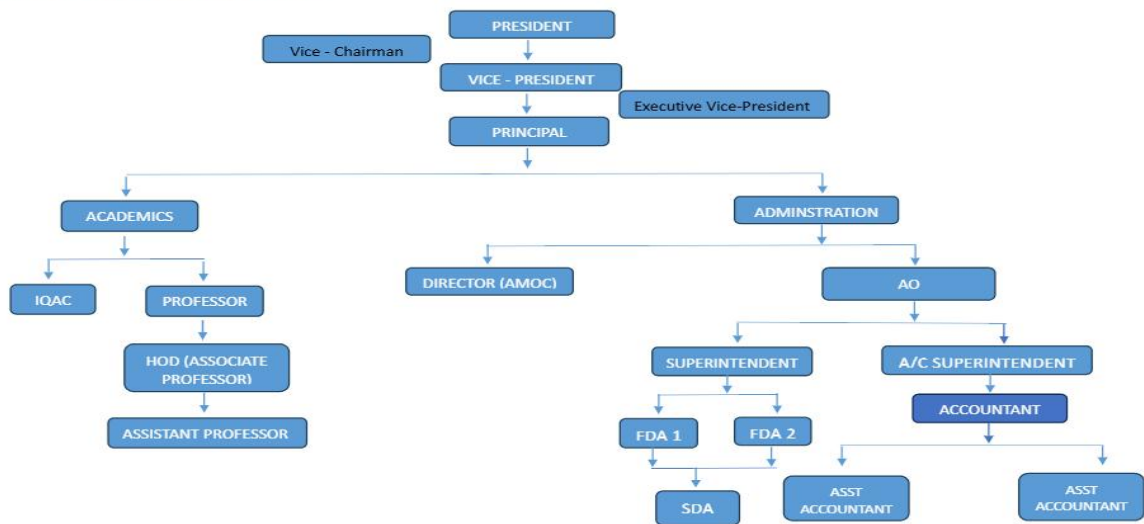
PRESIDENT

Vice - Chairman

VICE - PRESIDENT

Executive Vice-President

PRINCIPAL

ACADEMICS

ADMINSTRATION

IQAC

PROFESSOR

DIRECTOR (AMOC)

AO

HOD (ASSOCIATE PROFESSOR)

SUPERINTENDENT

A/C SUPERINTENDENT

ASSISTANT PROFESSOR

ACCOUNTANT

FDA 1

FDA 2

SDA

ASST ACCOUNTANT

ASST ACCOUNTANT